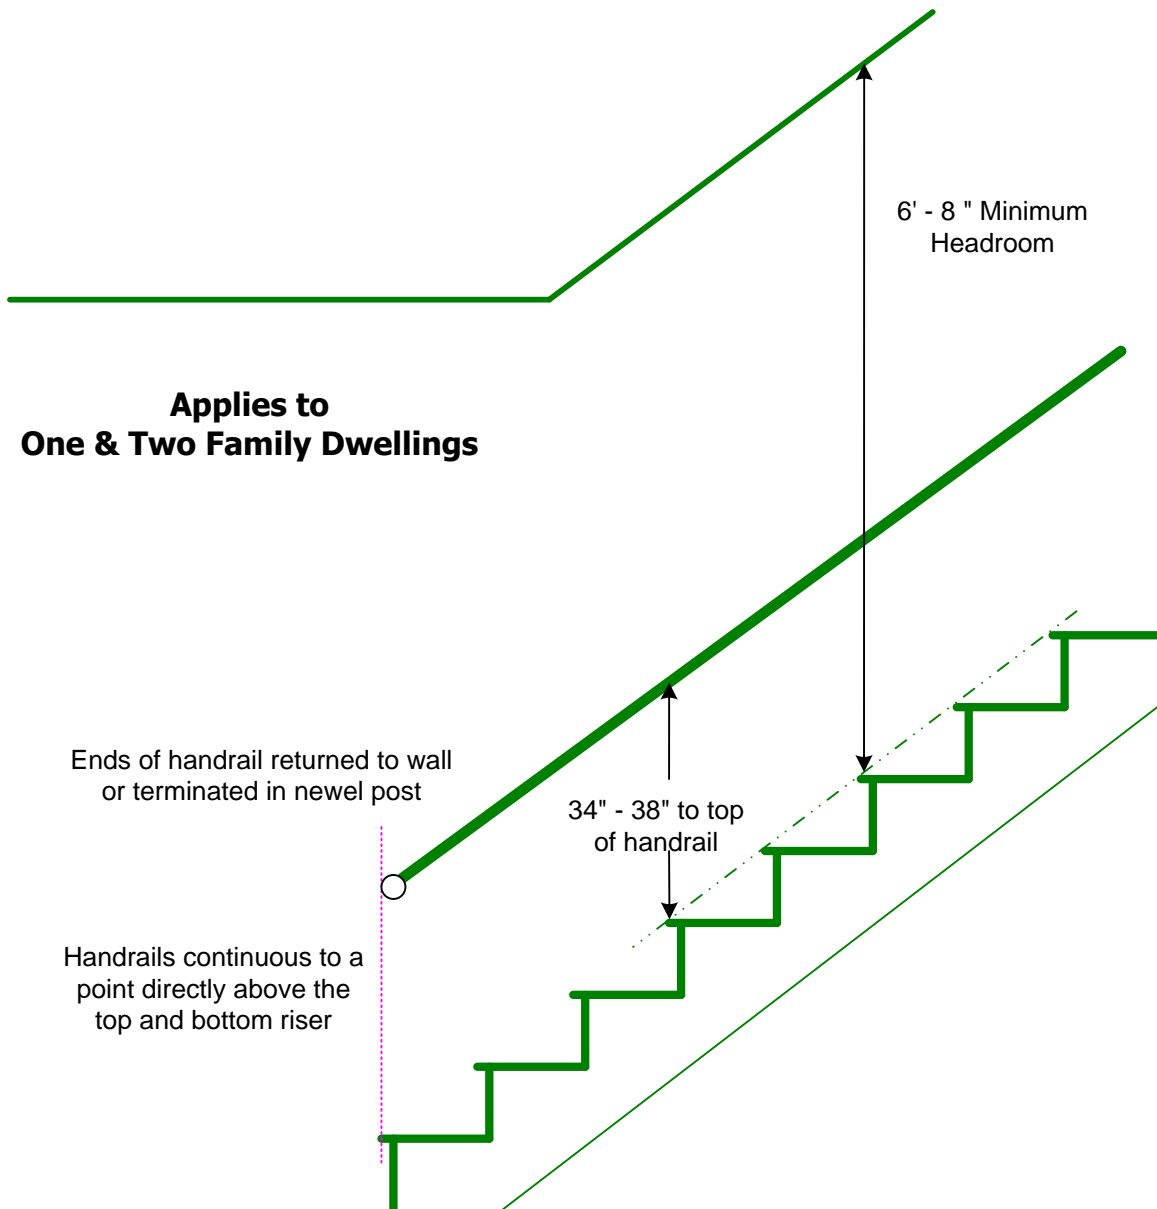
6' - 8 " Minimum
Headroom

**Applies to
One & Two Family Dwellings**

Ends of handrail returned to wall or terminated in newel post

34" - 38" to top of handrail

Handrails continuous to a point directly above the top and bottom riser